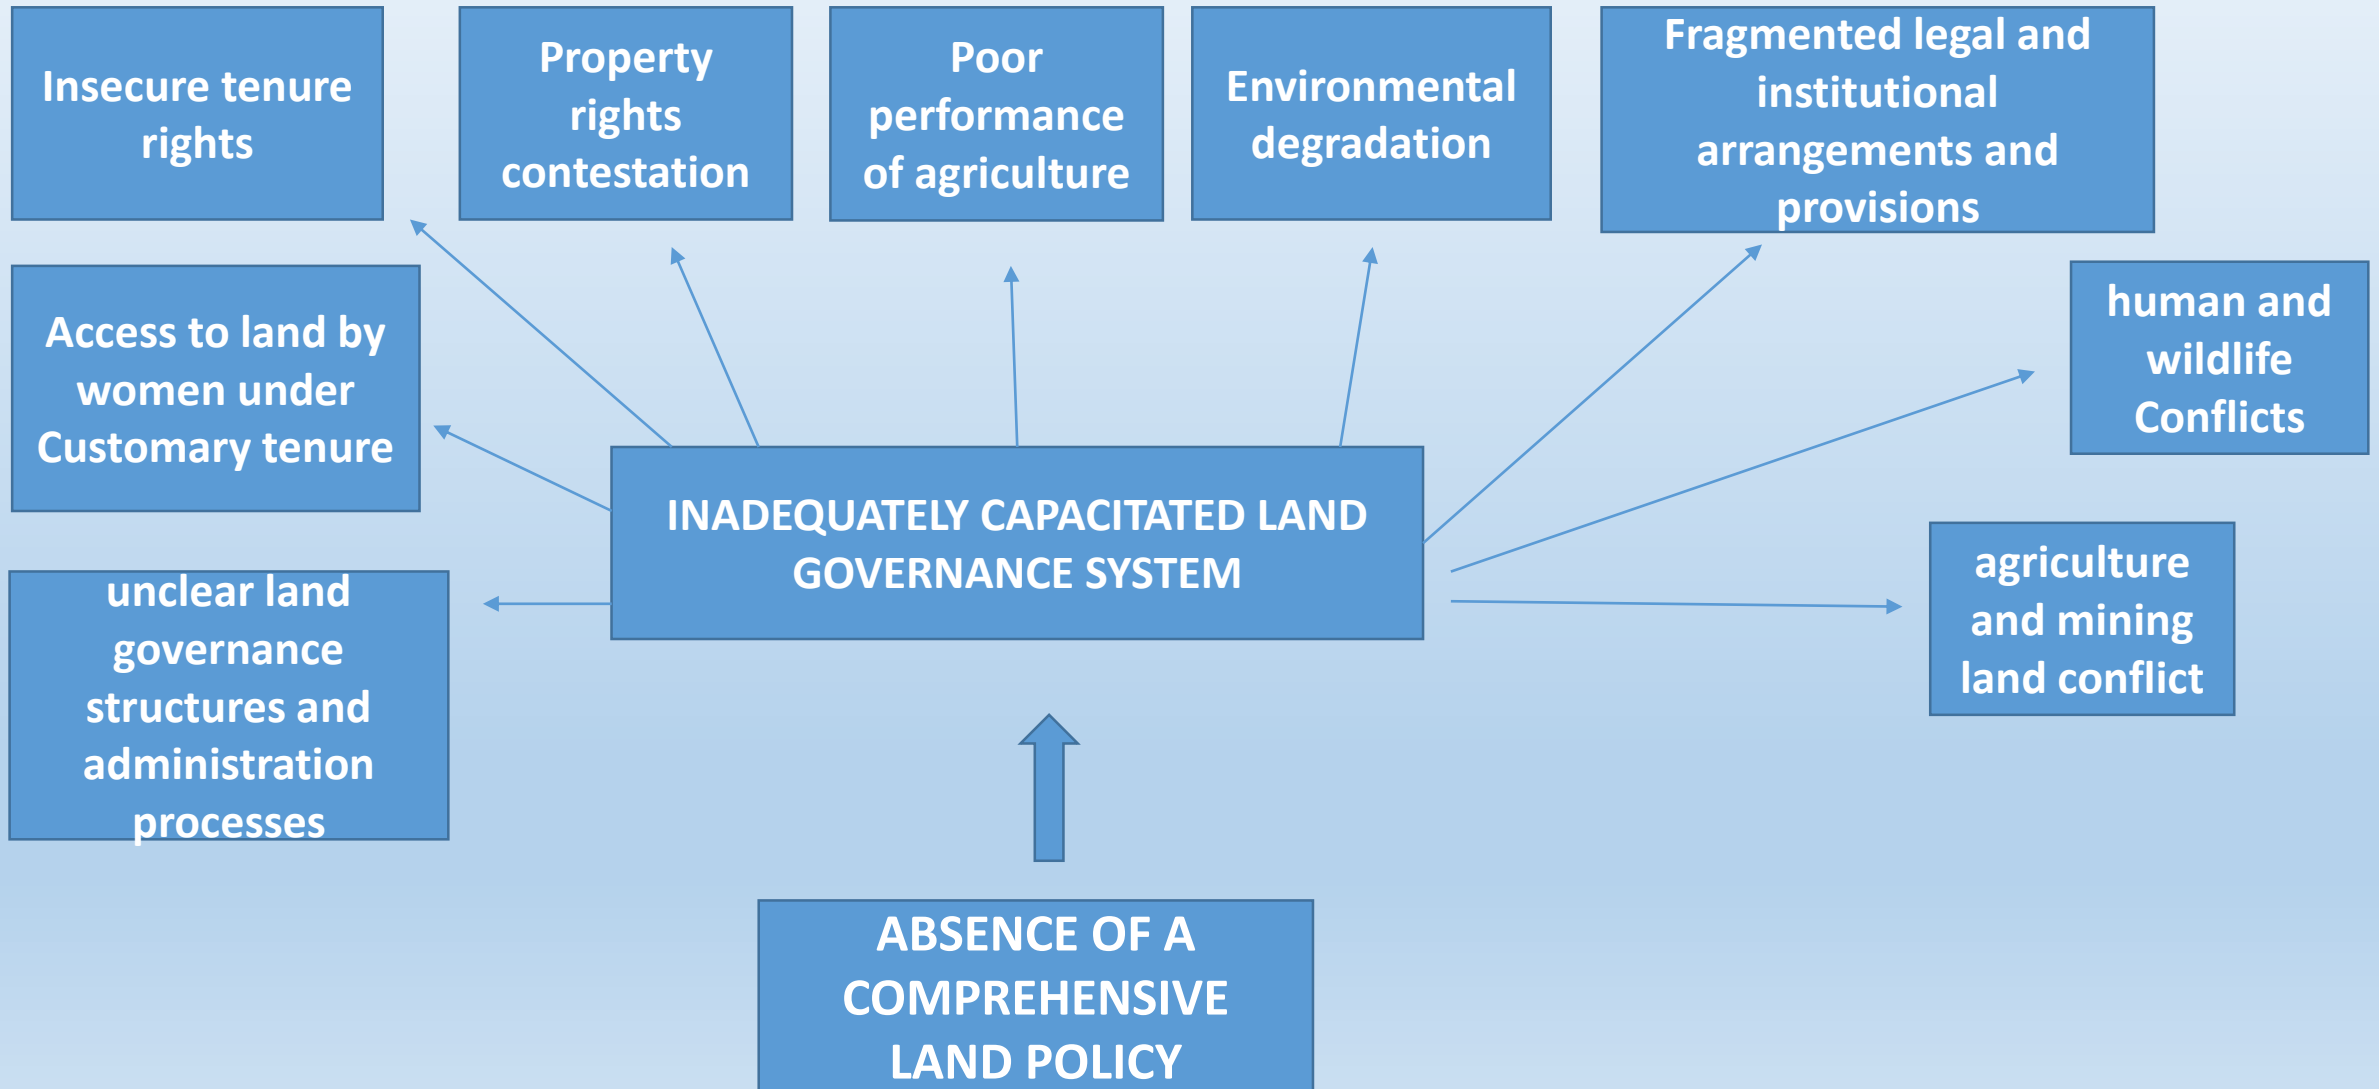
Insecure tenure rights

Property rights contestation

Poor performance of agriculture

Environmental degradation

Fragmented legal and institutional arrangements and provisions

Access to land by women under Customary tenure

human and wildlife Conflicts

INADEQUATELY CAPACITATED LAND GOVERNANCE SYSTEM

unclear land governance structures and administration processes

agriculture and mining land conflict

ABSENCE OF A COMPREHENSIVE LAND POLICY